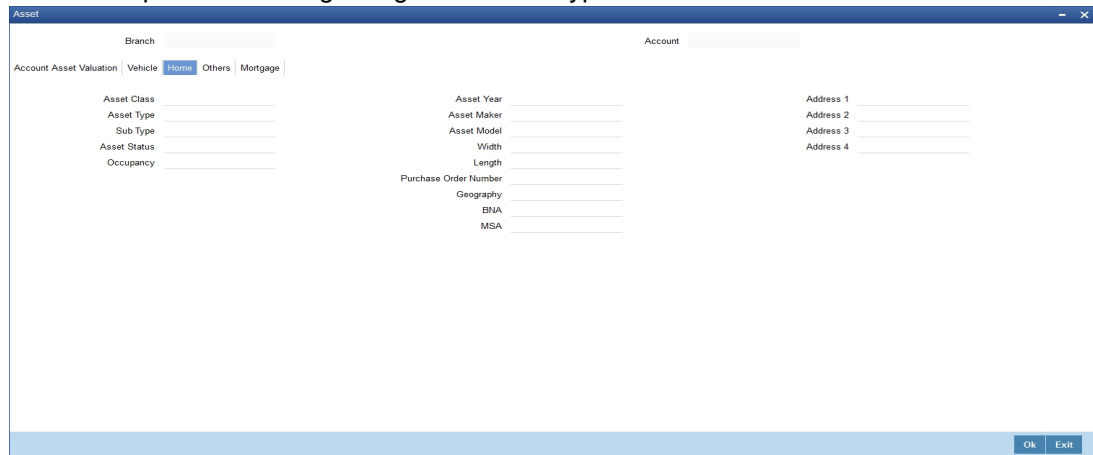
Asset

Branch

Account

Account Asset Valuation | Vehicle | Home | Others | Mortgage

Asset Class
Asset Type
Sub Type
Asset Status
Occupancy

Asset Year
Asset Maker
Asset Model
Width
Length
Purchase Order Number
Geography
BNA
MSA

Address 1
Address 2
Address 3
Address 4

Ok Exit